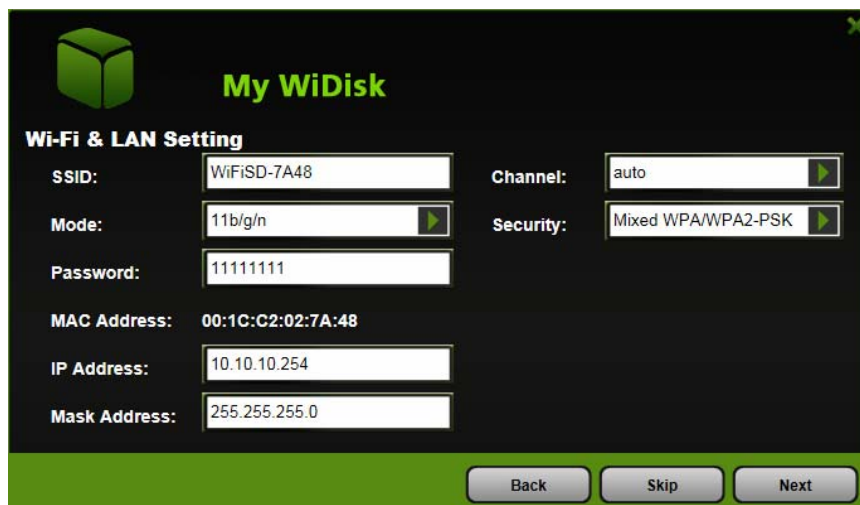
My WiDisk

Wi-Fi & LAN Setting

SSID: WiFiSD-7A48

Mode: 11b/g/n

Password: 11111111

MAC Address: 00:1C:C2:02:7A:48

IP Address: 10.10.10.254

Mask Address: 255.255.255.0

Channel: auto

Security: Mixed WPA/WPA2-PSK

Back Skip Next